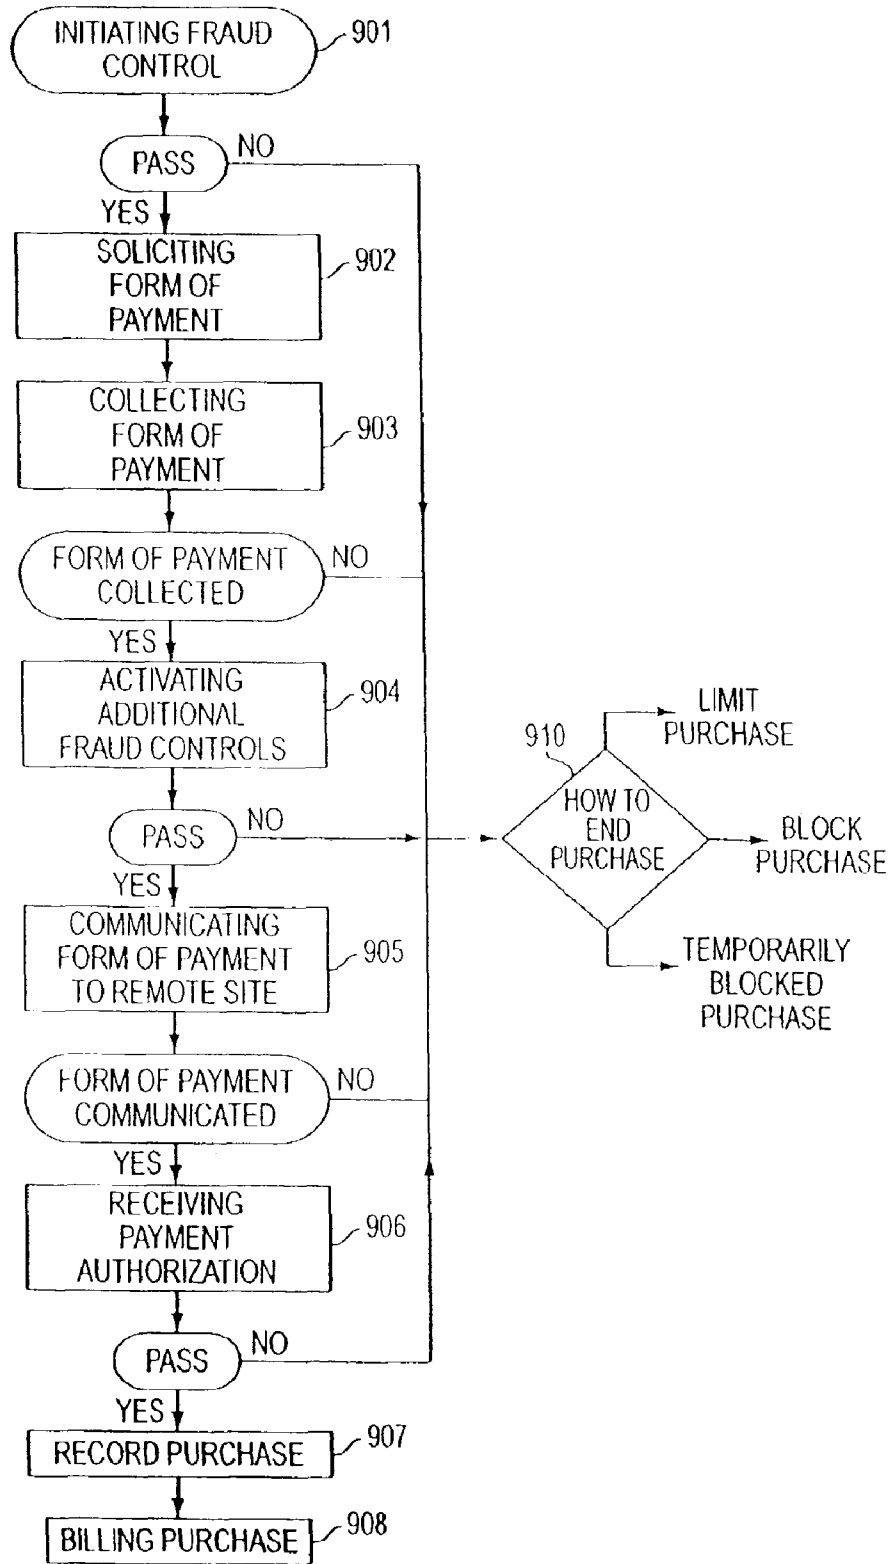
INITIATING FRAUD CONTROL
901

PASS
NO
YES

SOLICITING FORM OF PAYMENT
902

COLLECTING FORM OF PAYMENT
903

FORM OF PAYMENT COLLECTED
NO
YES

ACTIVATING ADDITIONAL FRAUD CONTROLS
904

PASS
NO
YES

COMMUNICATING FORM OF PAYMENT TO REMOTE SITE
905

FORM OF PAYMENT COMMUNICATED
NO
YES

RECEIVING PAYMENT AUTHORIZATION
906

PASS
NO
YES

RECORD PURCHASE
907

BILLING PURCHASE
908

910
HOW TO END PURCHASE
LIMIT PURCHASE
BLOCK PURCHASE
TEMPORARILY BLOCKED PURCHASE